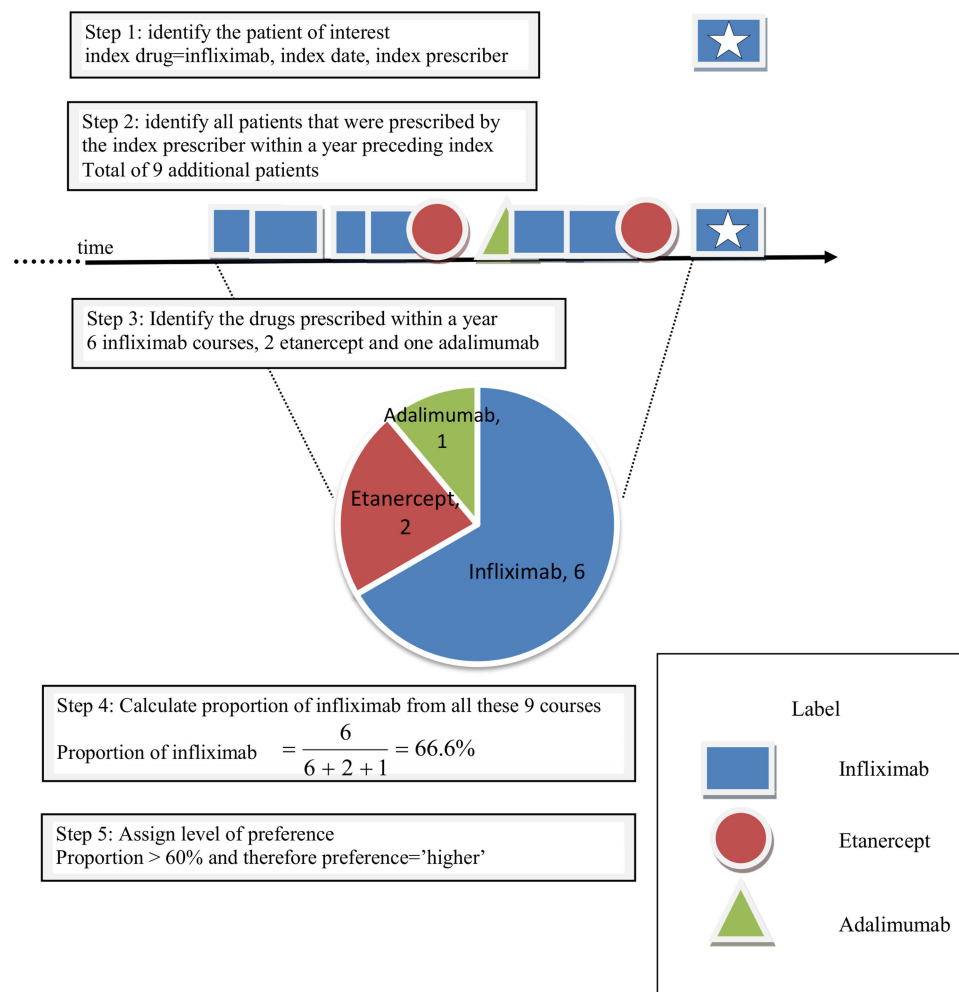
Step 1: identify the patient of interest
index drug=infliximab, index date, index prescriber

Step 2: identify all patients that were prescribed by the index prescriber within a year preceding index
Total of 9 additional patients

time

Step 3: Identify the drugs prescribed within a year
6 infliximab courses, 2 etanercept and one adalimumab

Adalimumab, 1

Etanercept, 2

Infliximab, 6

Step 4: Calculate proportion of infliximab from all these 9 courses
Proportion of infliximab $= \frac{6}{6+2+1} = 66.6\%$

Step 5: Assign level of preference
Proportion > 60% and therefore preference='higher'

Label

Infliximab

Etanercept

Adalimumab